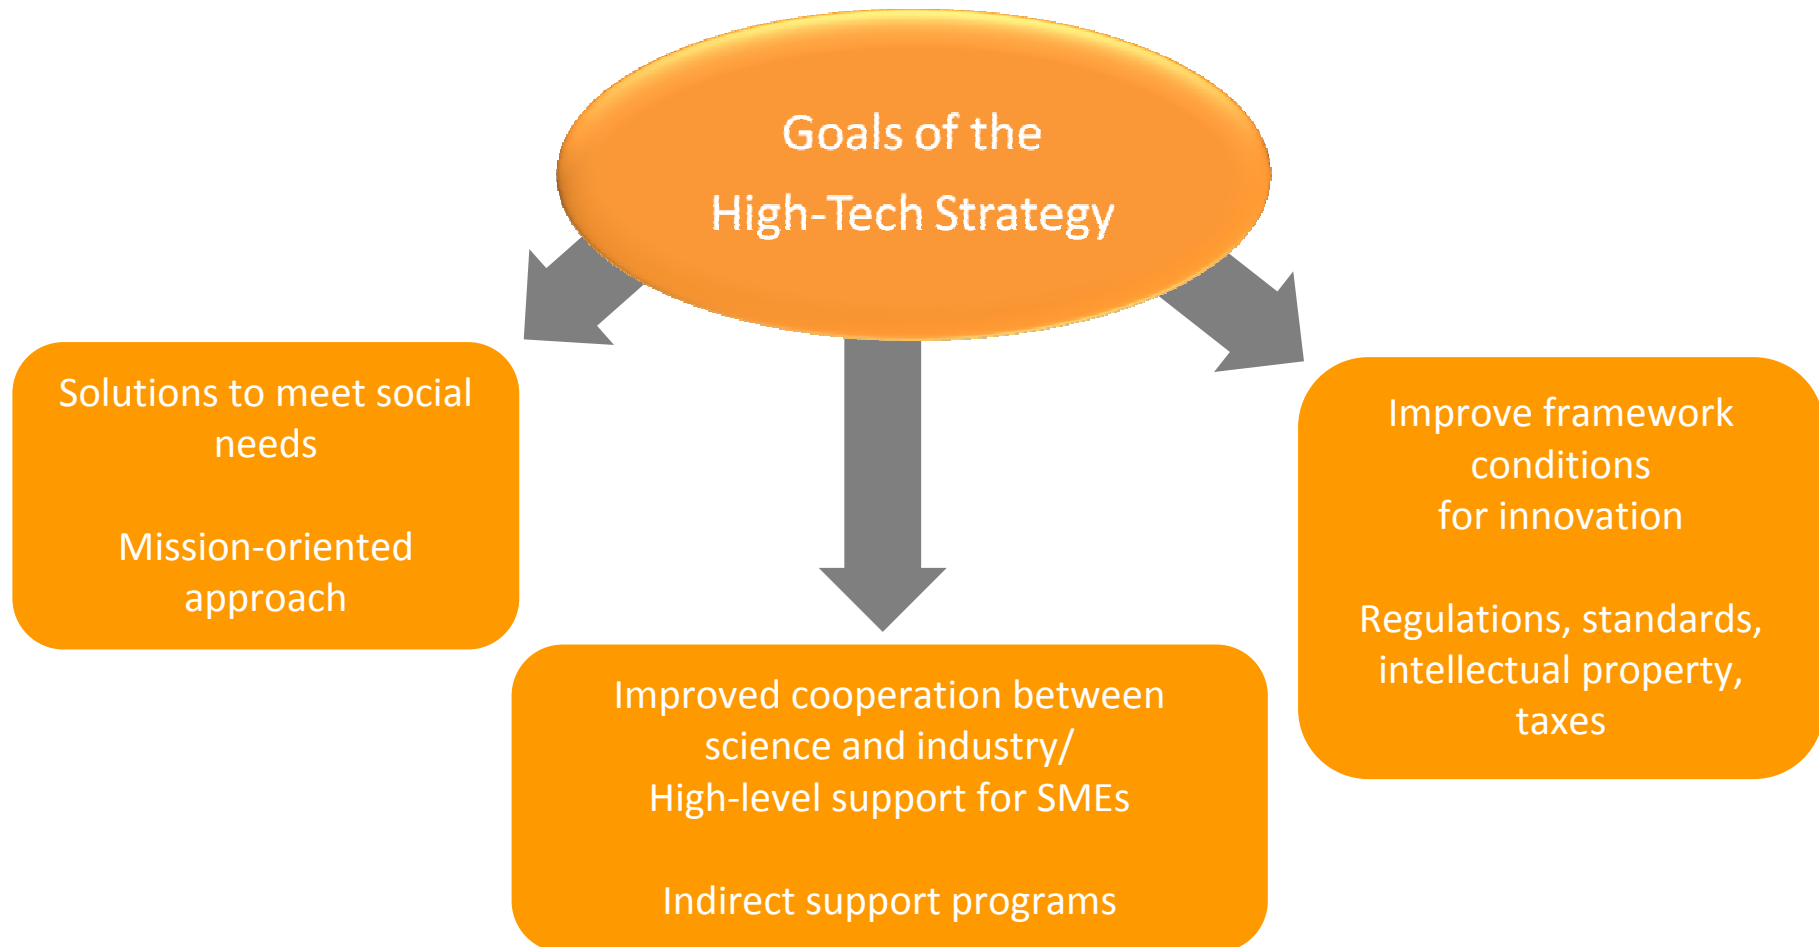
Goals of the
High-Tech Strategy

Solutions to meet social needs

Mission-oriented approach

Improved cooperation between science and industry/
High-level support for SMEs

Indirect support programs

Improve framework conditions
for innovation

Regulations, standards, intellectual property, taxes